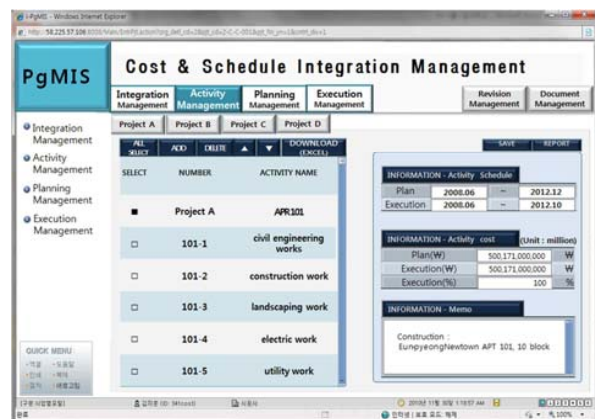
i-PgMIS - Windows Internet Explorer
http://58.225.57.106 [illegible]

PgMIS

Cost & Schedule Integration Management

Integration Management | Activity Management | Planning Management | Execution Management | Revision Management | Document Management

Integration Management
Activity Management
Planning Management
Execution Management

Project A | Project B | Project C | Project D

ALL SELECT | ADD | DELETE | ▲ | ▼ | DOWNLOAD (EXCEL)

SAVE | REPORT

| SELECT | NUMBER | ACTIVITY NAME |
|---|---|---|
| ■ | Project A | APR101 |
| □ | 101-1 | civil engineering works |
| □ | 101-2 | construction work |
| □ | 101-3 | landscaping work |
| □ | 101-4 | electric work |
| □ | 101-5 | utility work |

INFORMATION - Activity Schedule

| | | | |
|---|---|---|---|
| Plan | 2008.06 | ~ | 2012.12 |
| Execution | 2008.06 | ~ | 2012.10 |

INFORMATION - Activity cost (Unit : million)

| | | |
|---|---|---|
| Plan(W) | 500,171,000,000 | ₩ |
| Execution(W) | 500,171,000,000 | ₩ |
| Execution(%) | 100 | % |

INFORMATION - Memo

Construction :
EunpyeongNewtown APT 101, 10 block

QUICK MENU
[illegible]

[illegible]